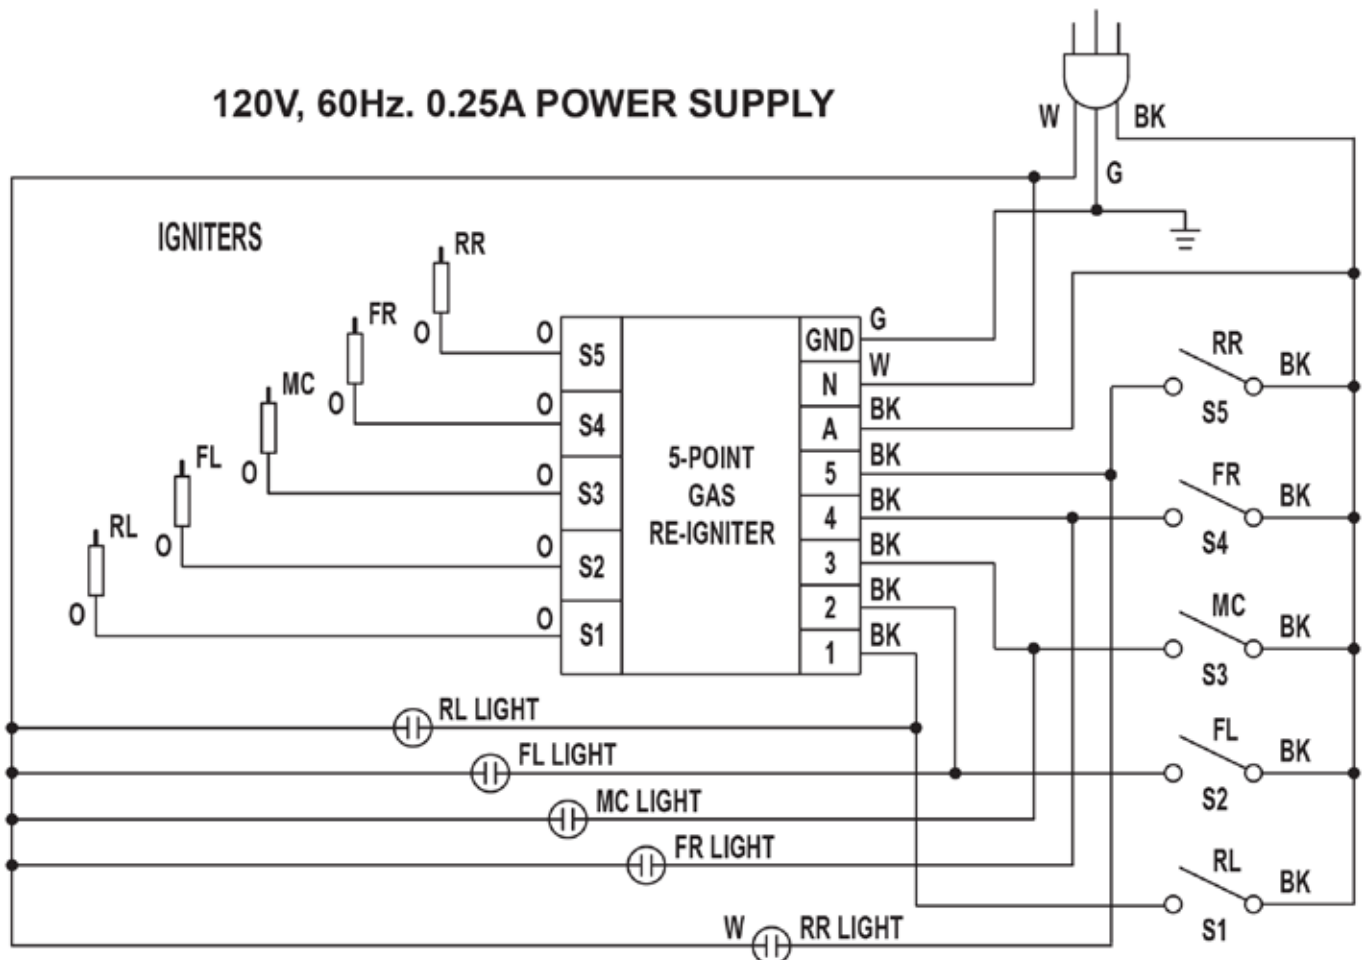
120V, 60Hz. 0.25A POWER SUPPLY

W
BK
G

IGNITERS

RR
FR
MC
FL
RL
O
O
O
O
O
O

O S5
O S4
O S3
O S2
O S1

5-POINT GAS RE-IGNITER

GND G
N W
A BK
5 BK
4 BK
3 BK
2 BK
1 BK

RR BK S5
FR BK S4
MC BK S3
FL BK S2
RL BK S1

RL LIGHT
FL LIGHT
MC LIGHT
FR LIGHT
W RR LIGHT